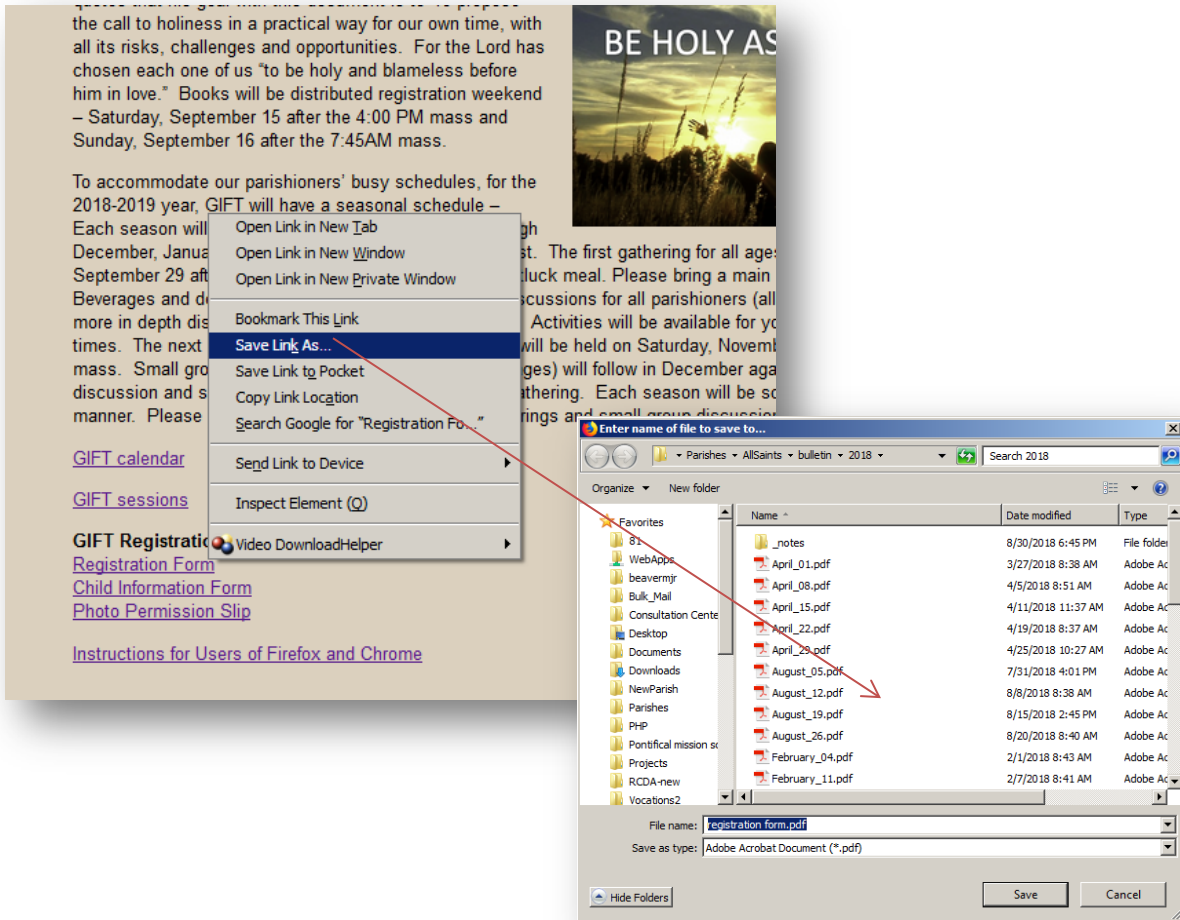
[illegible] the call to holiness in a practical way for our own time, with all its risks, challenges and opportunities. For the Lord has chosen each one of us "to be holy and blameless before him in love." Books will be distributed registration weekend – Saturday, September 15 after the 4:00 PM mass and Sunday, September 16 after the 7:45AM mass.

BE HOLY AS

To accommodate our parishioners' busy schedules, for the 2018-2019 year, GIFT will have a seasonal schedule – Each season will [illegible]gh December, Janua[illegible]st. The first gathering for all ages September 29 aft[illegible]luck meal. Please bring a main Beverages and de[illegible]scussions for all parishioners (all more in depth dis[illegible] Activities will be available for yo times. The next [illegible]will be held on Saturday, Novemb mass. Small gro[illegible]ges) will follow in December aga discussion and s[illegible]athering. Each season will be sc manner. Please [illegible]rings and small group discussio

Open Link in New Tab
Open Link in New Window
Open Link in New Private Window
Bookmark This Link
Save Link As...
Save Link to Pocket
Copy Link Location
Search Google for "Registration Fo..."
Send Link to Device
Inspect Element (Q)
Video DownloadHelper

GIFT calendar

GIFT sessions

GIFT Registratio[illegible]
Registration Form
Child Information Form
Photo Permission Slip

Instructions for Users of Firefox and Chrome

Enter name of file to save to...
Parishes ▸ AllSaints ▸ bulletin ▸ 2018 ▸
Search 2018
Organize ▾ New folder

Favorites
81
WebApps
beavermjr
Bulk_Mail
Consultation Cente
Desktop
Documents
Downloads
NewParish
Parishes
PHP
Pontifical mission so
Projects
RCDA-new
Vocations2

| Name | Date modified | Type |
|---|---|---|
| _notes | 8/30/2018 6:45 PM | File folde |
| April_01.pdf | 3/27/2018 8:38 AM | Adobe Ac |
| April_08.pdf | 4/5/2018 8:51 AM | Adobe Ac |
| April_15.pdf | 4/11/2018 11:37 AM | Adobe Ac |
| April_22.pdf | 4/19/2018 8:37 AM | Adobe Ac |
| April_29.pdf | 4/25/2018 10:27 AM | Adobe Ac |
| August_05.pdf | 7/31/2018 4:01 PM | Adobe Ac |
| August_12.pdf | 8/8/2018 8:38 AM | Adobe Ac |
| August_19.pdf | 8/15/2018 2:45 PM | Adobe Ac |
| August_26.pdf | 8/20/2018 8:40 AM | Adobe Ac |
| February_04.pdf | 2/1/2018 8:43 AM | Adobe Ac |
| February_11.pdf | 2/7/2018 8:41 AM | Adobe Ac |

File name: registration form.pdf
Save as type: Adobe Acrobat Document (*.pdf)
Hide Folders
Save
Cancel